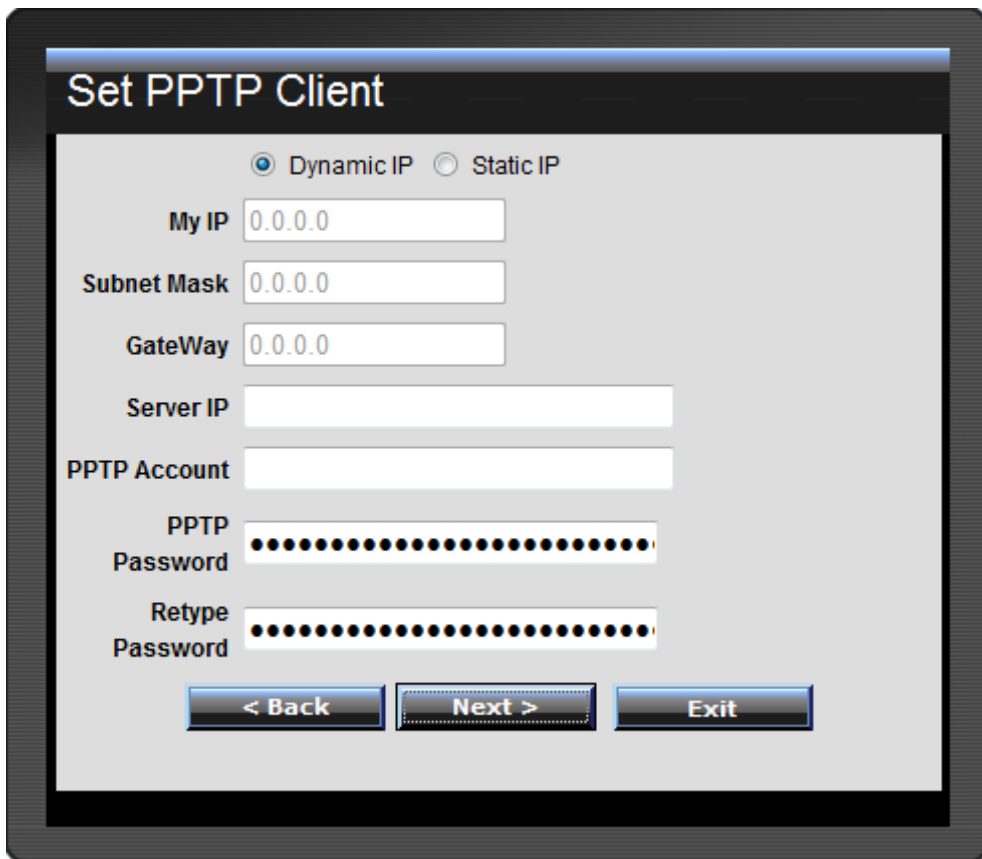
Set PPTP Client

Dynamic IP Static IP

My IP 0.0.0.0

Subnet Mask 0.0.0.0

GateWay 0.0.0.0

Server IP

PPTP Account

PPTP Password ••••••••••••••••••••••••••••

Retype Password ••••••••••••••••••••••••••••

< Back Next > Exit